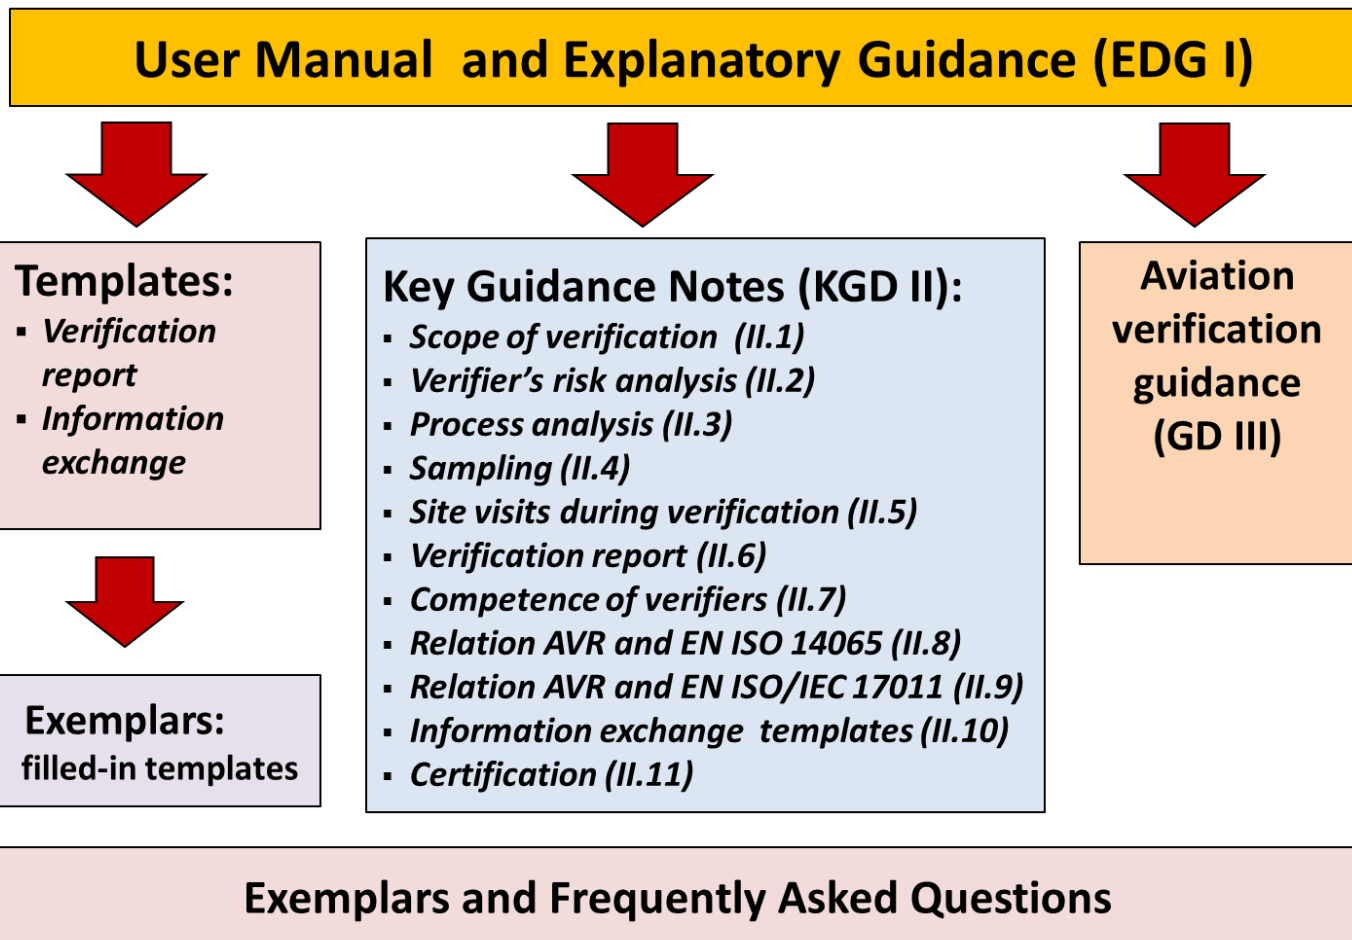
User Manual and Explanatory Guidance (EDG I)

Templates:
- Verification report
- Information exchange

Exemplars:
filled-in templates

Key Guidance Notes (KGD II):
- Scope of verification (II.1)
- Verifier's risk analysis (II.2)
- Process analysis (II.3)
- Sampling (II.4)
- Site visits during verification (II.5)
- Verification report (II.6)
- Competence of verifiers (II.7)
- Relation AVR and EN ISO 14065 (II.8)
- Relation AVR and EN ISO/IEC 17011 (II.9)
- Information exchange templates (II.10)
- Certification (II.11)

Aviation verification guidance (GD III)

Exemplars and Frequently Asked Questions